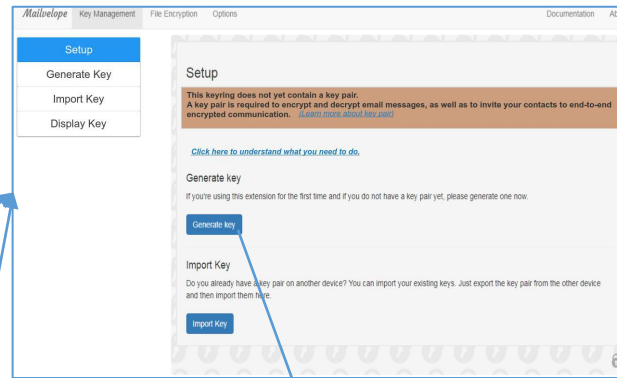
Mailvelope Key Management File Encryption Options Documentation Ab

Setup
Generate Key
Import Key
Display Key

Setup

This keyring does not yet contain a key pair.
A key pair is required to encrypt and decrypt email messages, as well as to invite your contacts to end-to-end encrypted communication. (Learn more about key pair)

Click here to understand what you need to do.

Generate key

If you're using this extension for the first time and if you do not have a key pair yet, please generate one now.

Generate key

Import Key

Do you already have a key pair on another device? You can import your existing keys. Just export the key pair from the other device and then import them here.

Import Key